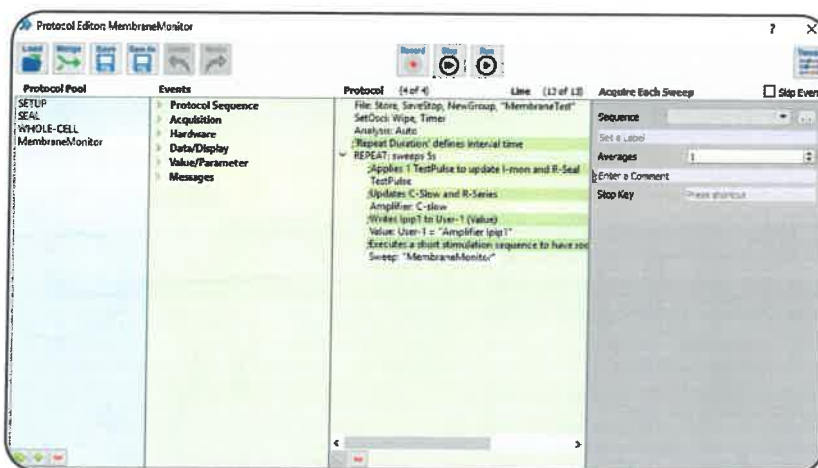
Protocol Editor: MembraneMonitor

?

Load Merge Save Save As Undo Redo

Record Stop Run

Protocol Pool

SETUP
SEAL
WHOLE-CELL
MembraneMonitor

Events

Protocol Sequence
Acquisition
Hardware
Data/Display
Value/Parameter
Messages

Protocol (4 of 4) Line (12 of 13)

File: Store, SaveStop, NewGroup, "MembraneTest"
SetOsci: Wipe, Timer
Analysis: Auto
;Repeat Duration' defines interval time
REPEAT: sweeps 5s
;Applies 1 TestPulse to update I-mon and R-Seal
TestPulse
;Updates C-Slow and R-Series
Amplifier: C-slow
;Writes Ipip1 to User-1 (Value)
Value: User-1 = "Amplifier Ipip1"
;Executes a short stimulation sequence to have sco
Sweep: "MembraneMonitor"

Acquire Each Sweep

Skip Even

Sequence

Set a Label

Averages 1

Enter a Comment

Stop Key Press shortcut